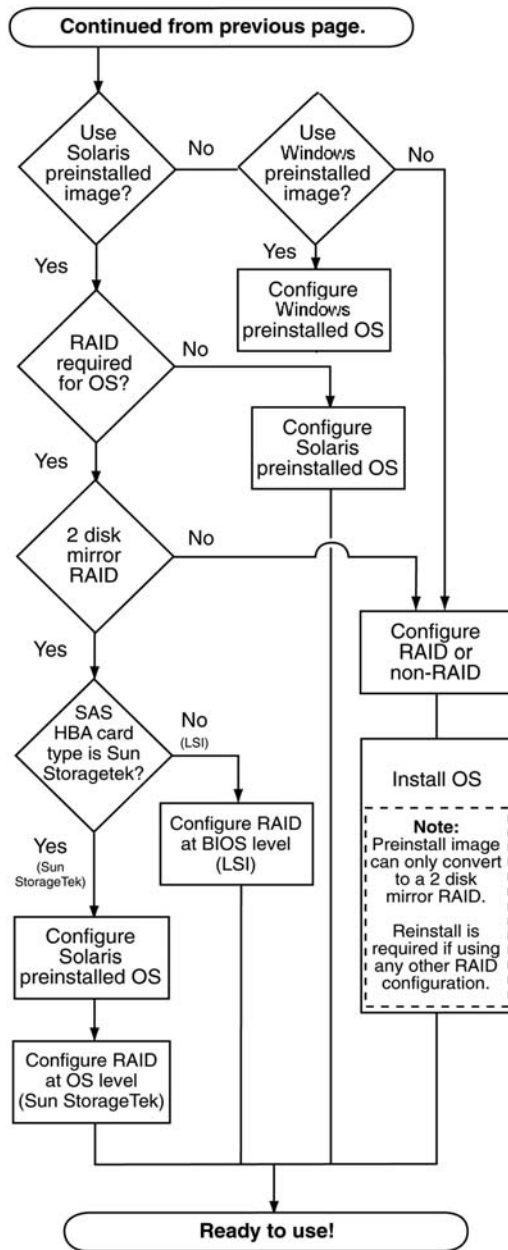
Continued from previous page.

Use Solaris preinstalled image?

No

Use Windows preinstalled image?

No

Yes

Configure Windows preinstalled OS

Yes

RAID required for OS?

No

Configure Solaris preinstalled OS

Yes

2 disk mirror RAID

No

Yes

Configure RAID or non-RAID

SAS HBA card type is Sun Storagetek?

No (LSI)

Install OS

Configure RAID at BIOS level (LSI)

Note: Preinstall image can only convert to a 2 disk mirror RAID.

Reinstall is required if using any other RAID configuration.

Yes (Sun StorageTek)

Configure Solaris preinstalled OS

Configure RAID at OS level (Sun StorageTek)

Ready to use!